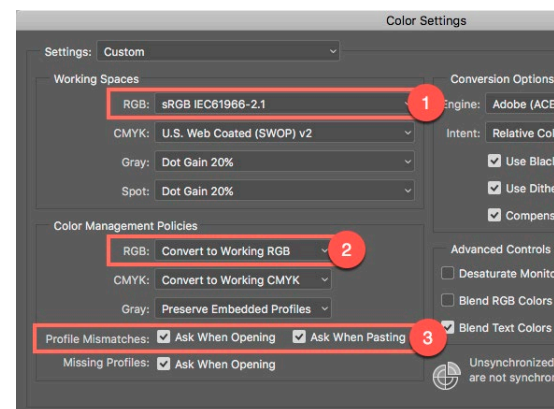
Color Settings

Settings: Custom

Working Spaces

RGB: sRGB IEC61966-2.1

1

CMYK: U.S. Web Coated (SWOP) v2

Gray: Dot Gain 20%

Spot: Dot Gain 20%

Color Management Policies

RGB: Convert to Working RGB

2

CMYK: Convert to Working CMYK

Gray: Preserve Embedded Profiles

Profile Mismatches: Ask When Opening Ask When Pasting

3

Missing Profiles: Ask When Opening

Conversion Options

Engine: Adobe (ACE

Intent: Relative Col

Use Blac

Use Dithe

Compens

Advanced Controls

Desaturate Monito

Blend RGB Colors

Blend Text Colors

Unsynchronized are not synchron